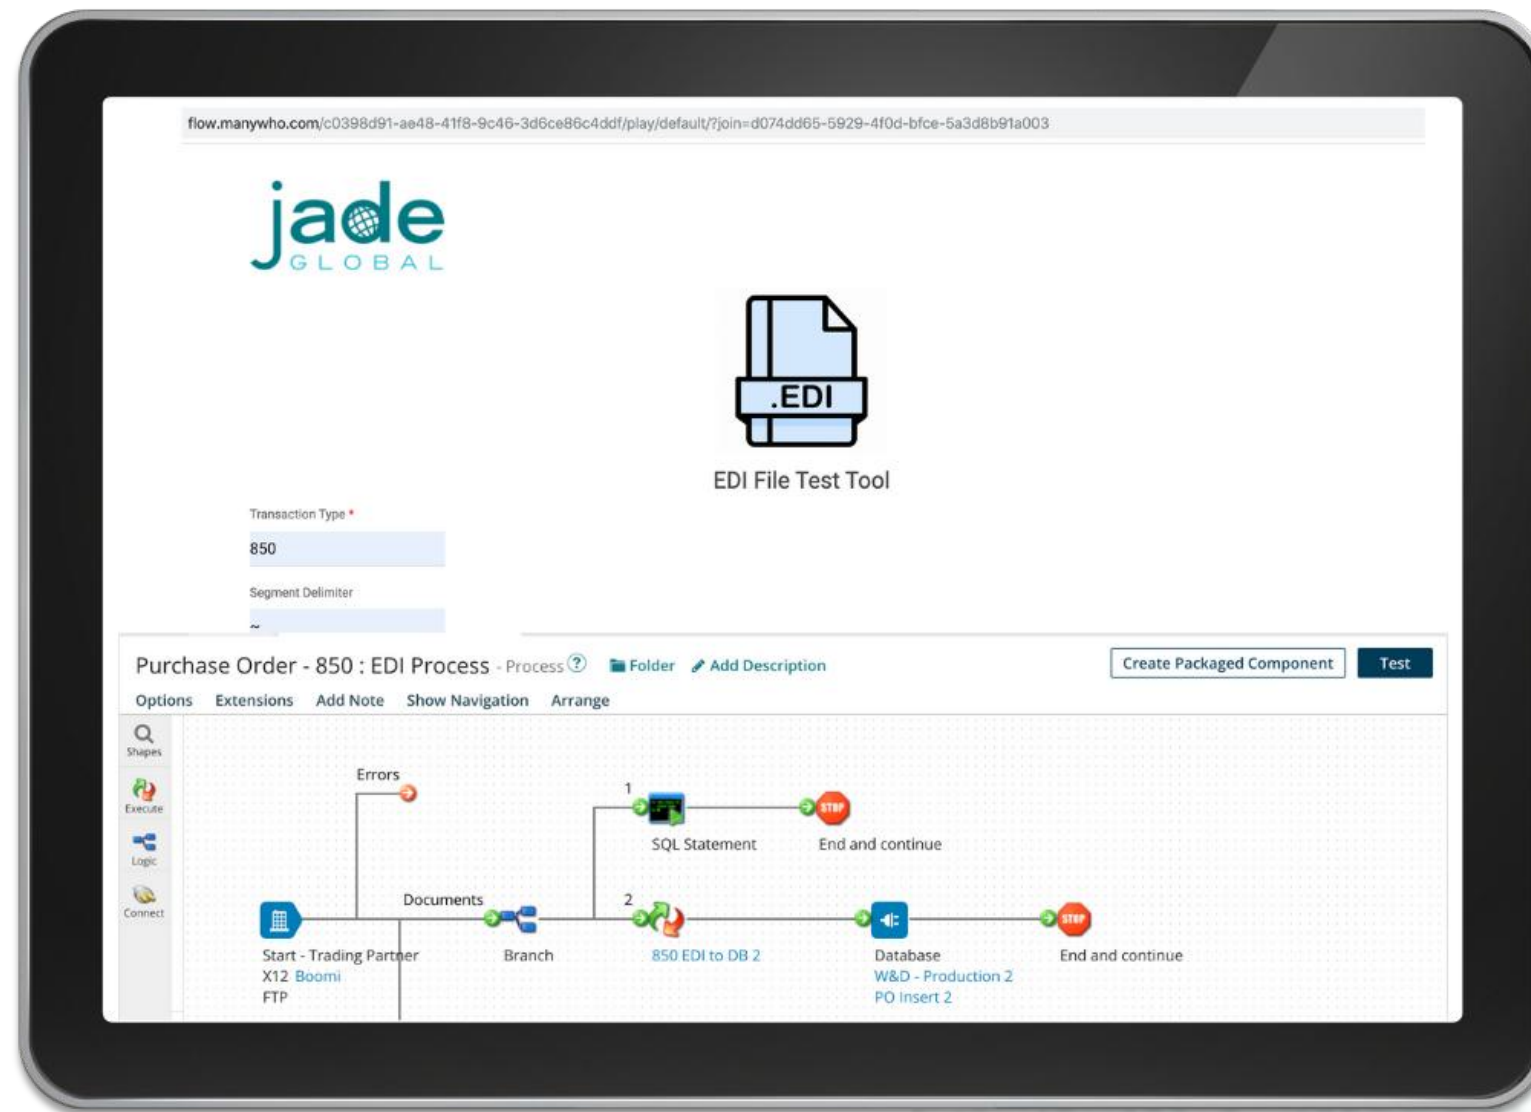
flow.manywho.com/c0398d91-ae48-41f8-9c46-3d6ce86c4ddf/play/default/?join=d074dd65-5929-4f0d-bfce-5a3d8b91a003

jade GLOBAL

.EDI

EDI File Test Tool

Transaction Type *

850

Segment Delimiter

~

Purchase Order - 850 : EDI Process - Process ? Folder Add Description

Create Packaged Component Test

Options Extensions Add Note Show Navigation Arrange

Shapes

Execute

Logic

Connect

Errors

1

SQL Statement

STOP

End and continue

Documents

2

Start - Trading Partner X12 Boomi FTP

Branch

850 EDI to DB 2

Database W&D - Production 2 PO Insert 2

STOP

End and continue